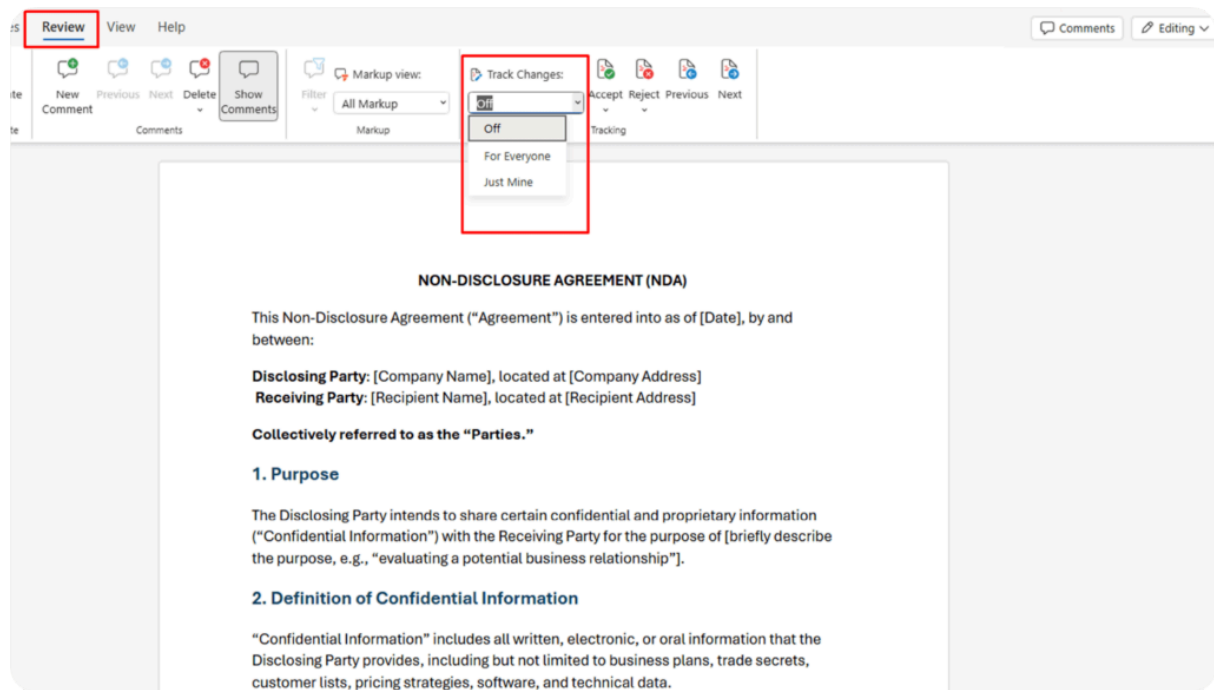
es Review View Help

Comments Editing

te
te

New Comment Previous Next Delete Show Comments
Comments

Filter Markup view: All Markup
Markup

Track Changes: Off
Off
For Everyone
Just Mine

Accept Reject Previous Next
Tracking

NON-DISCLOSURE AGREEMENT (NDA)

This Non-Disclosure Agreement (“Agreement”) is entered into as of [Date], by and between:

Disclosing Party: [Company Name], located at [Company Address]
Receiving Party: [Recipient Name], located at [Recipient Address]

Collectively referred to as the “Parties.”

1. Purpose

The Disclosing Party intends to share certain confidential and proprietary information (“Confidential Information”) with the Receiving Party for the purpose of [briefly describe the purpose, e.g., “evaluating a potential business relationship”].

2. Definition of Confidential Information

“Confidential Information” includes all written, electronic, or oral information that the Disclosing Party provides, including but not limited to business plans, trade secrets, customer lists, pricing strategies, software, and technical data.